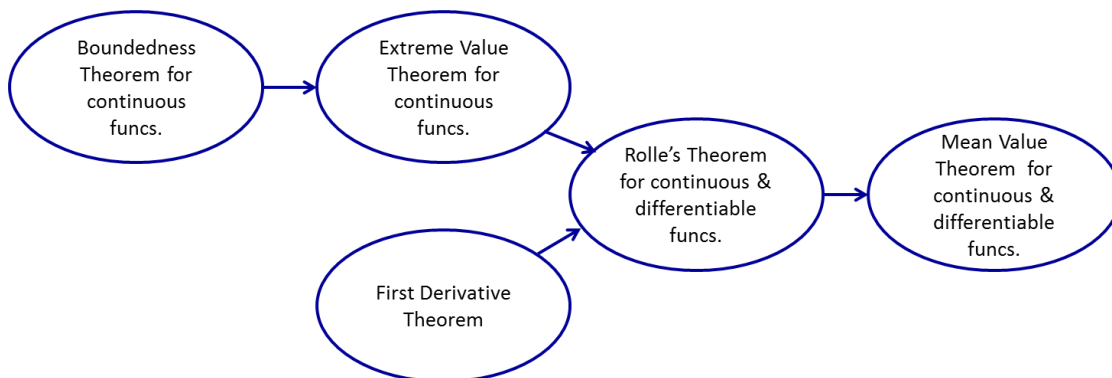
Boundedness Theorem for continuous funcs.

Extreme Value Theorem for continuous funcs.

Rolle's Theorem for continuous & differentiable funcs.

Mean Value Theorem for continuous & differentiable funcs.

First Derivative Theorem